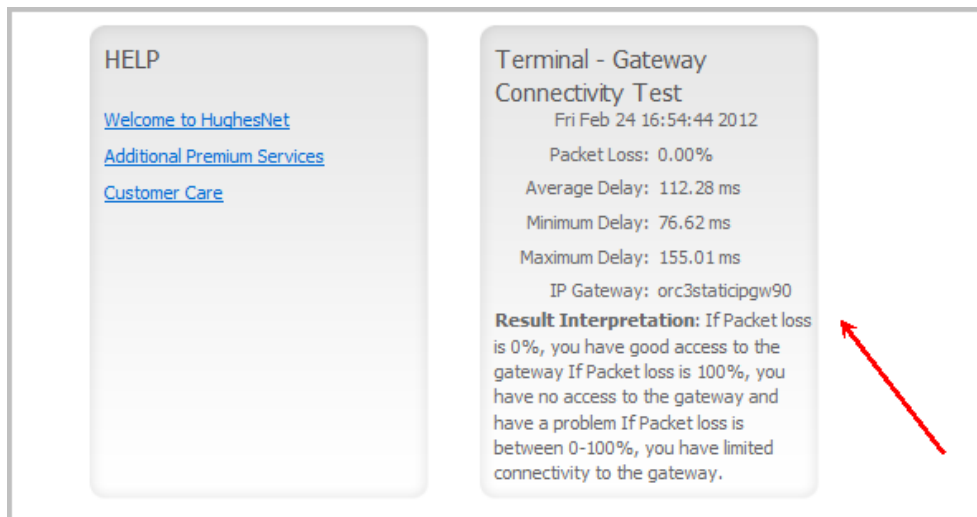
HELP

Welcome to HughesNet

Additional Premium Services

Customer Care

Terminal - Gateway Connectivity Test

Fri Feb 24 16:54:44 2012

| | |
|---|---|
| Packet Loss: | 0.00% |
| Average Delay: | 112.28 ms |
| Minimum Delay: | 76.62 ms |
| Maximum Delay: | 155.01 ms |
| IP Gateway: | orc3staticipgw90 |

**Result Interpretation**: If Packet loss is 0%, you have good access to the gateway If Packet loss is 100%, you have no access to the gateway and have a problem If Packet loss is between 0-100%, you have limited connectivity to the gateway.